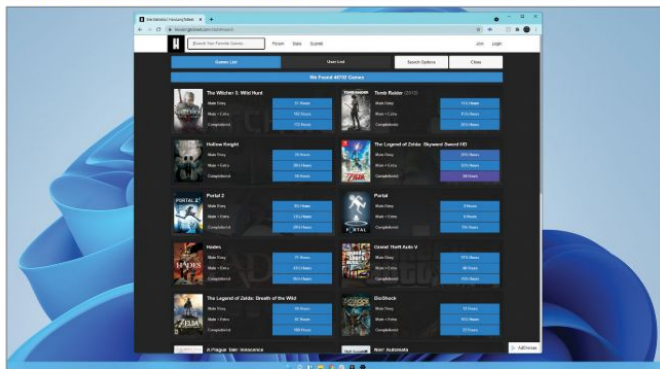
Search Your Favorite Games

Forum Stats Submit

Join Login

Games List

User List

Search Options

Clear

We Found 48745 Games

The Witcher 3: Wild Hunt

Main Story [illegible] Hours

Main + Extra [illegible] Hours

Completionist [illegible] Hours

Tomb Raider (2013)

Main Story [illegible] Hours

Main + Extra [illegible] Hours

Completionist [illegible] Hours

Hollow Knight

Main Story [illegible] Hours

Main + Extra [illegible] Hours

Completionist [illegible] Hours

The Legend of Zelda: Skyward Sword HD

Main Story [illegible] Hours

Main + Extra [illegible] Hours

Completionist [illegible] Hours

Portal 2

Main Story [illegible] Hours

Main + Extra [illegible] Hours

Completionist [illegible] Hours

Portal

Main Story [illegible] Hours

Main + Extra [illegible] Hours

Completionist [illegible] Hours

Hades

Main Story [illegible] Hours

Main + Extra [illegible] Hours

Completionist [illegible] Hours

Grand Theft Auto V

Main Story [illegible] Hours

Main + Extra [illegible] Hours

Completionist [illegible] Hours

The Legend of Zelda: Breath of the Wild

Main Story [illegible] Hours

Main + Extra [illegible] Hours

Completionist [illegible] Hours

BioShock

Main Story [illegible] Hours

Main + Extra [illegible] Hours

Completionist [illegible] Hours

A Plague Tale: Innocence

Nier: Automata

AdChoices